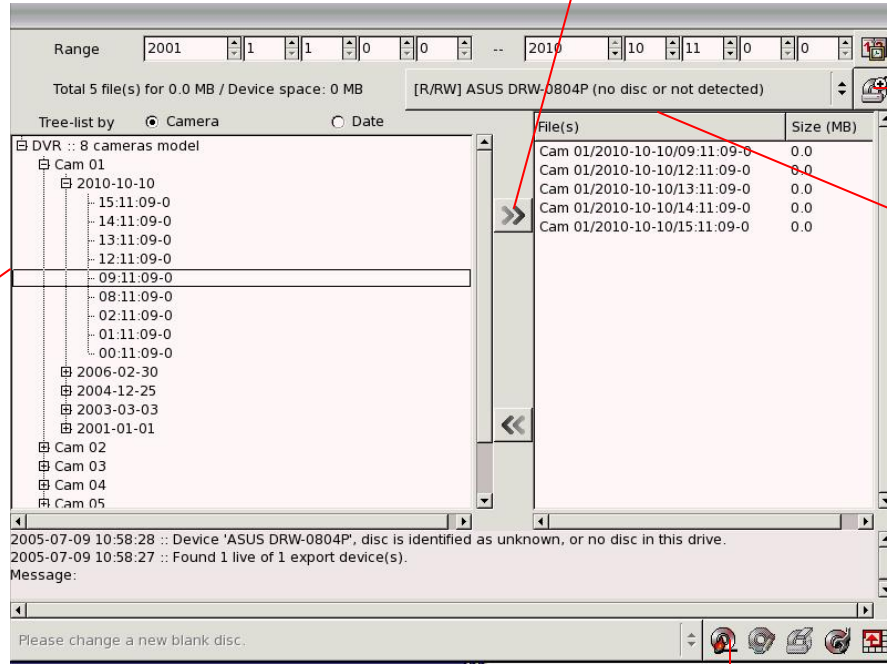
Range 2001 1 1 0 0 -- 2010 10 11 0 0

Total 5 file(s) for 0.0 MB / Device space: 0 MB

[R/RW] ASUS DRW-0804P (no disc or not detected)

Tree-list by Camera Date

DVR :: 8 cameras model
Cam 01
2010-10-10
15:11:09-0
14:11:09-0
13:11:09-0
12:11:09-0
09:11:09-0
08:11:09-0
02:11:09-0
01:11:09-0
00:11:09-0
2006-02-30
2004-12-25
2003-03-03
2001-01-01
Cam 02
Cam 03
Cam 04
Cam 05

| File(s) | Size (MB) |
|---|---|
| Cam 01/2010-10-10/09:11:09-0 | 0.0 |
| Cam 01/2010-10-10/12:11:09-0 | 0.0 |
| Cam 01/2010-10-10/13:11:09-0 | 0.0 |
| Cam 01/2010-10-10/14:11:09-0 | 0.0 |
| Cam 01/2010-10-10/15:11:09-0 | 0.0 |

2005-07-09 10:58:28 :: Device 'ASUS DRW-0804P', disc is identified as unknown, or no disc in this drive.
2005-07-09 10:58:27 :: Found 1 live of 1 export device(s).
Message:

Please change a new blank disc.